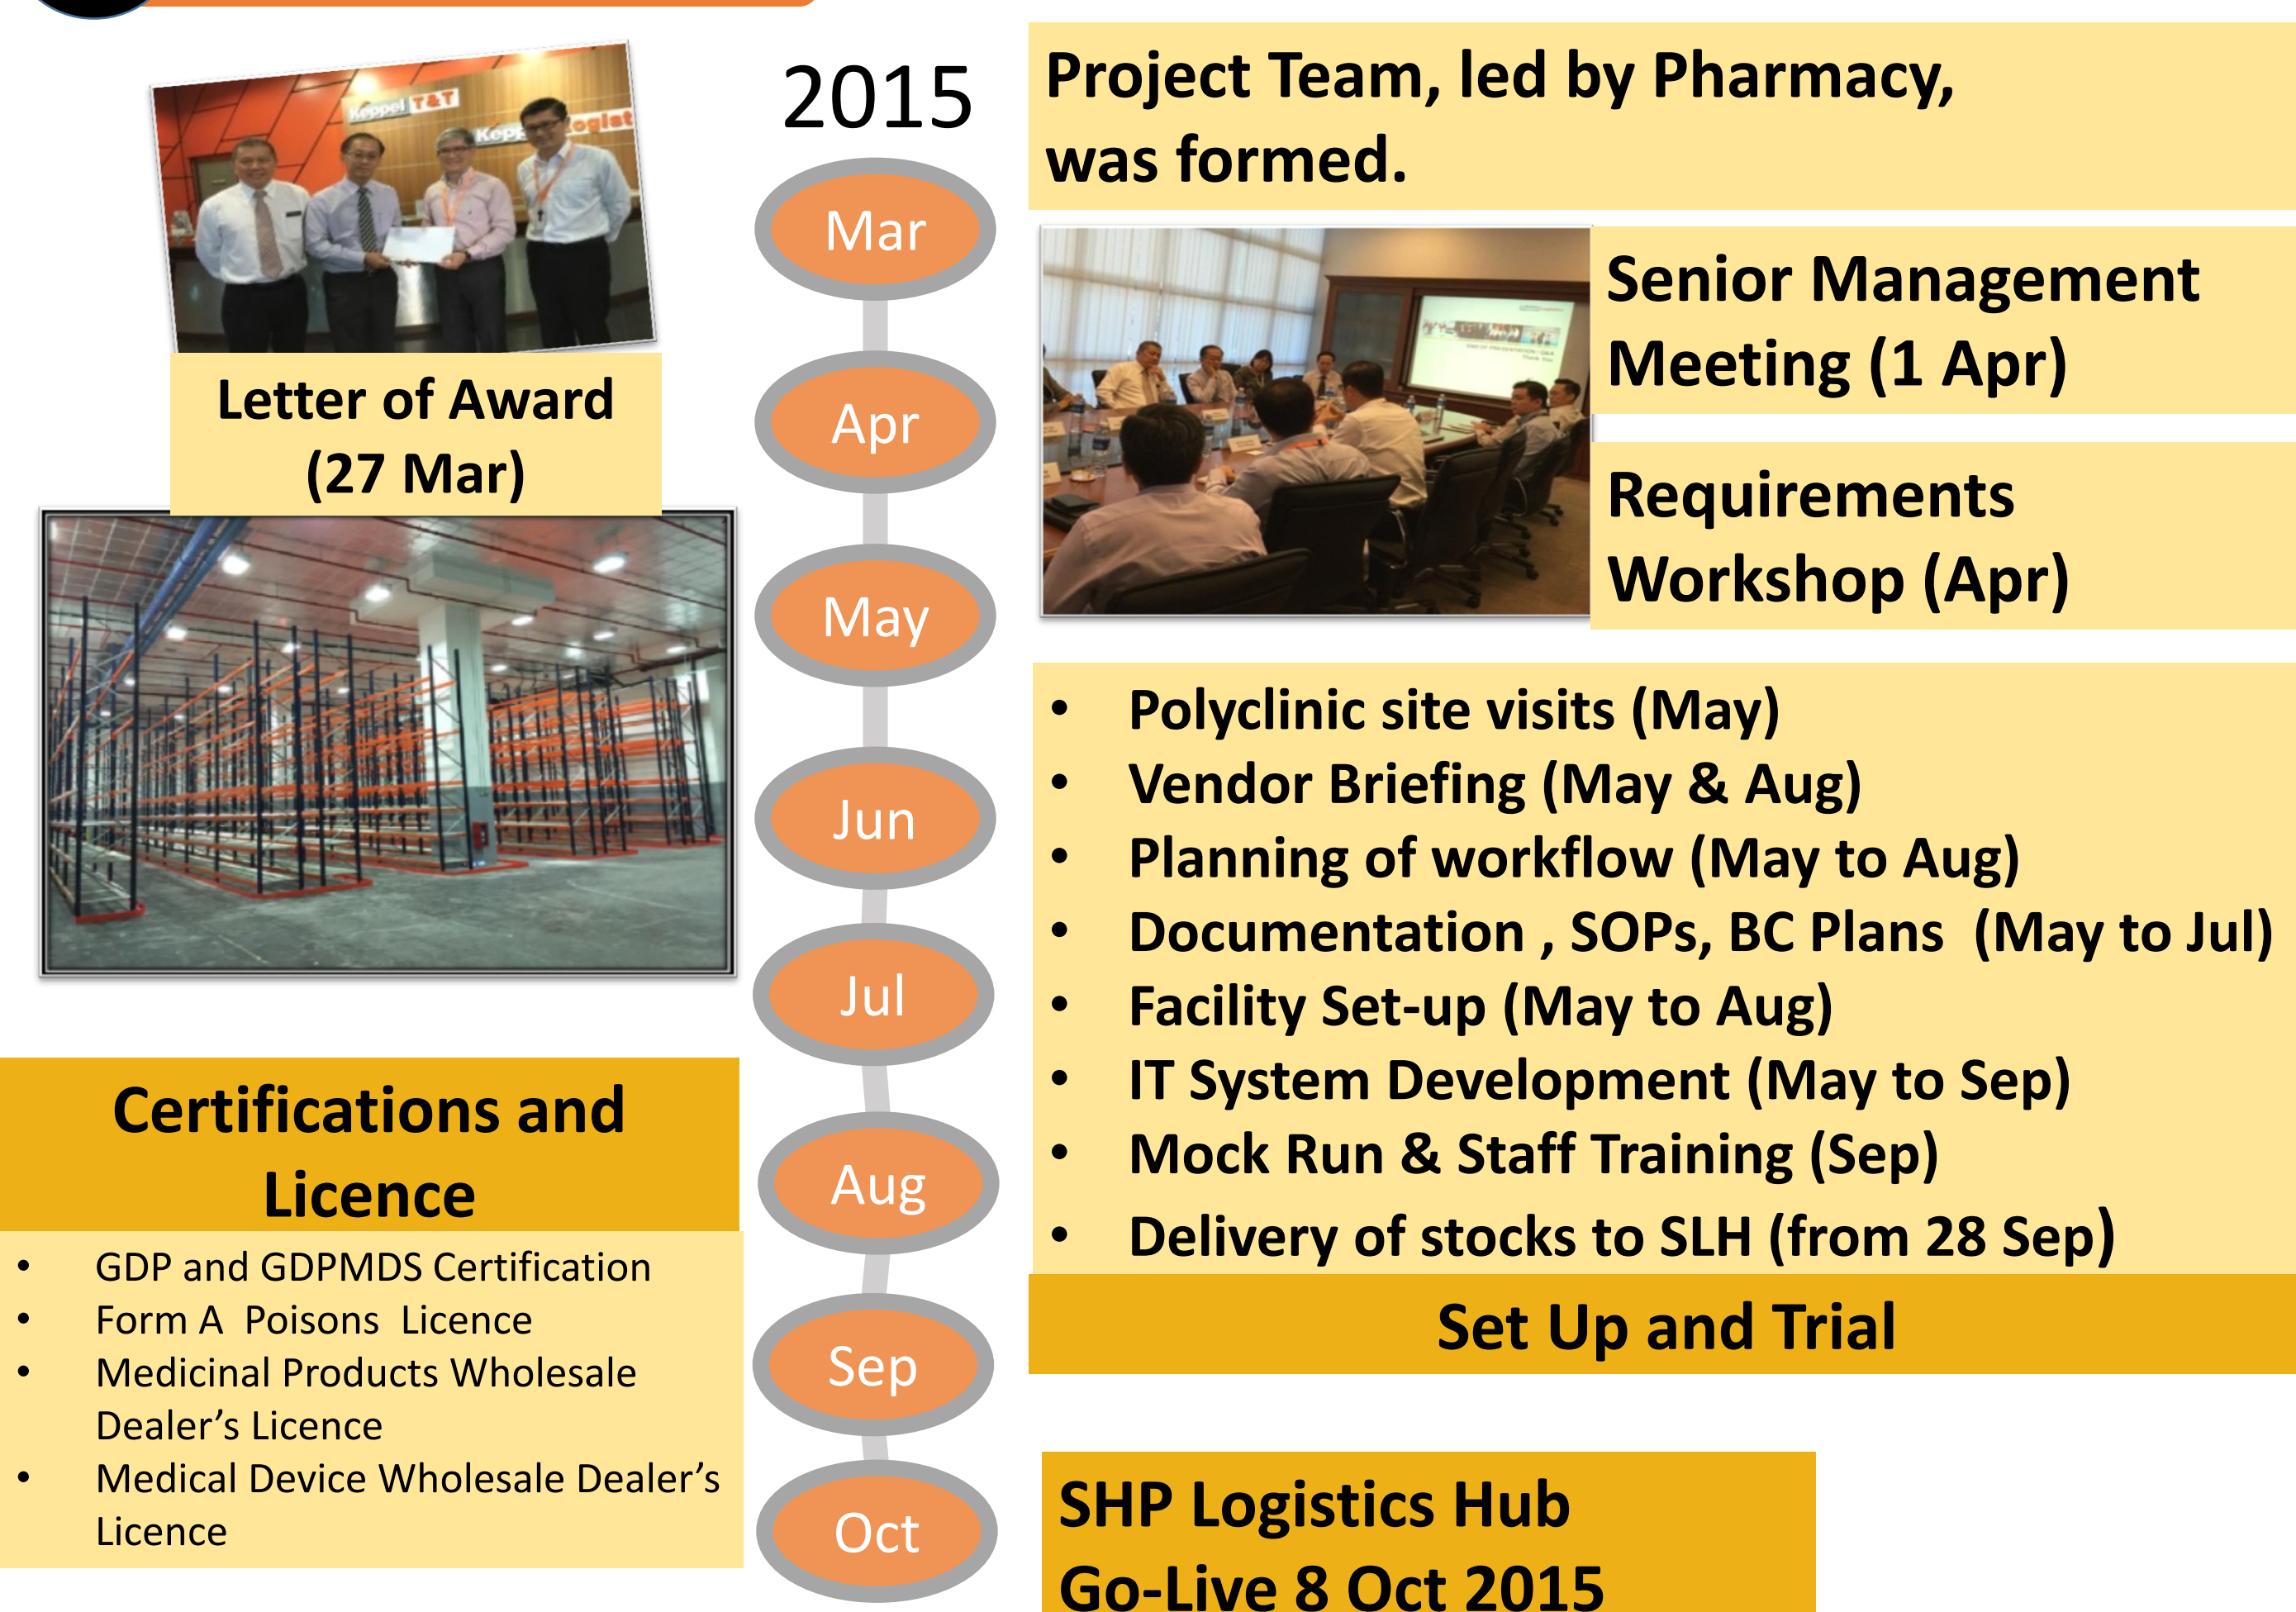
Letter of Award (27 Mar)

2015

Mar

Apr

May

Jun

Jul

Aug

Sep

Oct

Project Team, led by Pharmacy, was formed.

Senior Management Meeting (1 Apr)

Requirements Workshop (Apr)

- Polyclinic site visits (May)
- Vendor Briefing (May & Aug)
- Planning of workflow (May to Aug)
- Documentation , SOPs, BC Plans (May to Jul)
- Facility Set-up (May to Aug)
- IT System Development (May to Sep)
- Mock Run & Staff Training (Sep)
- Delivery of stocks to SLH (from 28 Sep)

Set Up and Trial

Certifications and Licence

- GDP and GDPMDS Certification
- Form A Poisons Licence
- Medicinal Products Wholesale Dealer's Licence
- Medical Device Wholesale Dealer's Licence

SHP Logistics Hub
Go-Live 8 Oct 2015